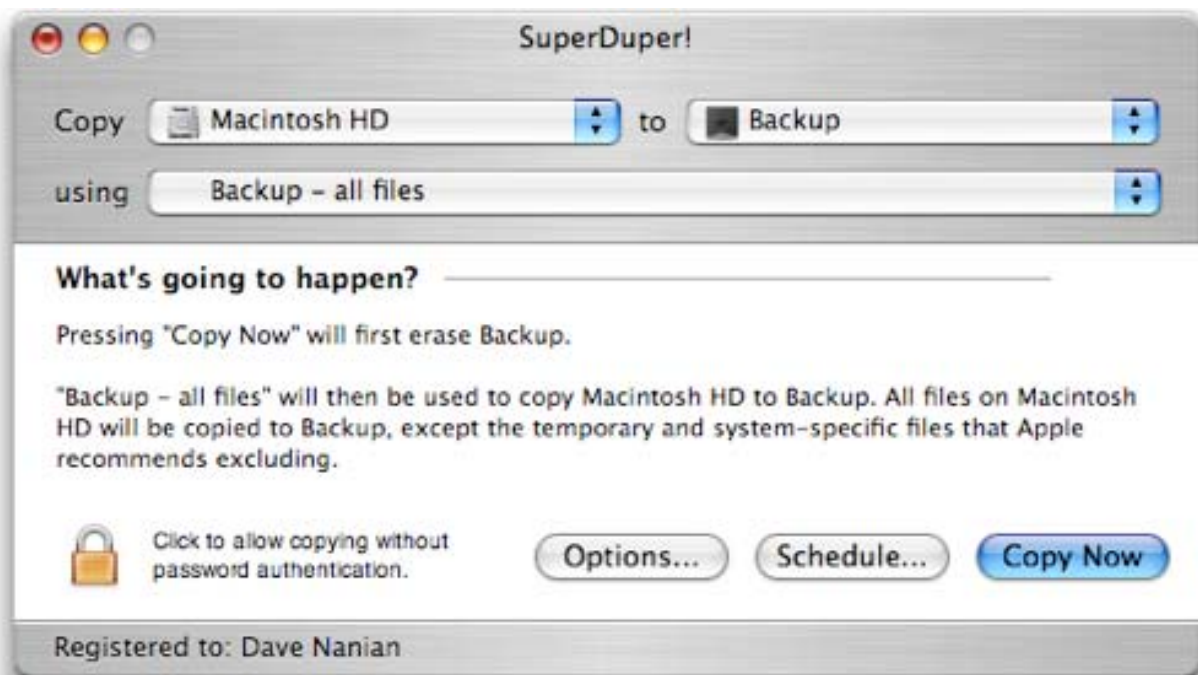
SuperDuper!

Copy Macintosh HD to Backup

using Backup - all files

What's going to happen?

Pressing "Copy Now" will first erase Backup.

"Backup - all files" will then be used to copy Macintosh HD to Backup. All files on Macintosh HD will be copied to Backup, except the temporary and system-specific files that Apple recommends excluding.

Click to allow copying without password authentication.

Options...

Schedule...

Copy Now

Registered to: Dave Nanian